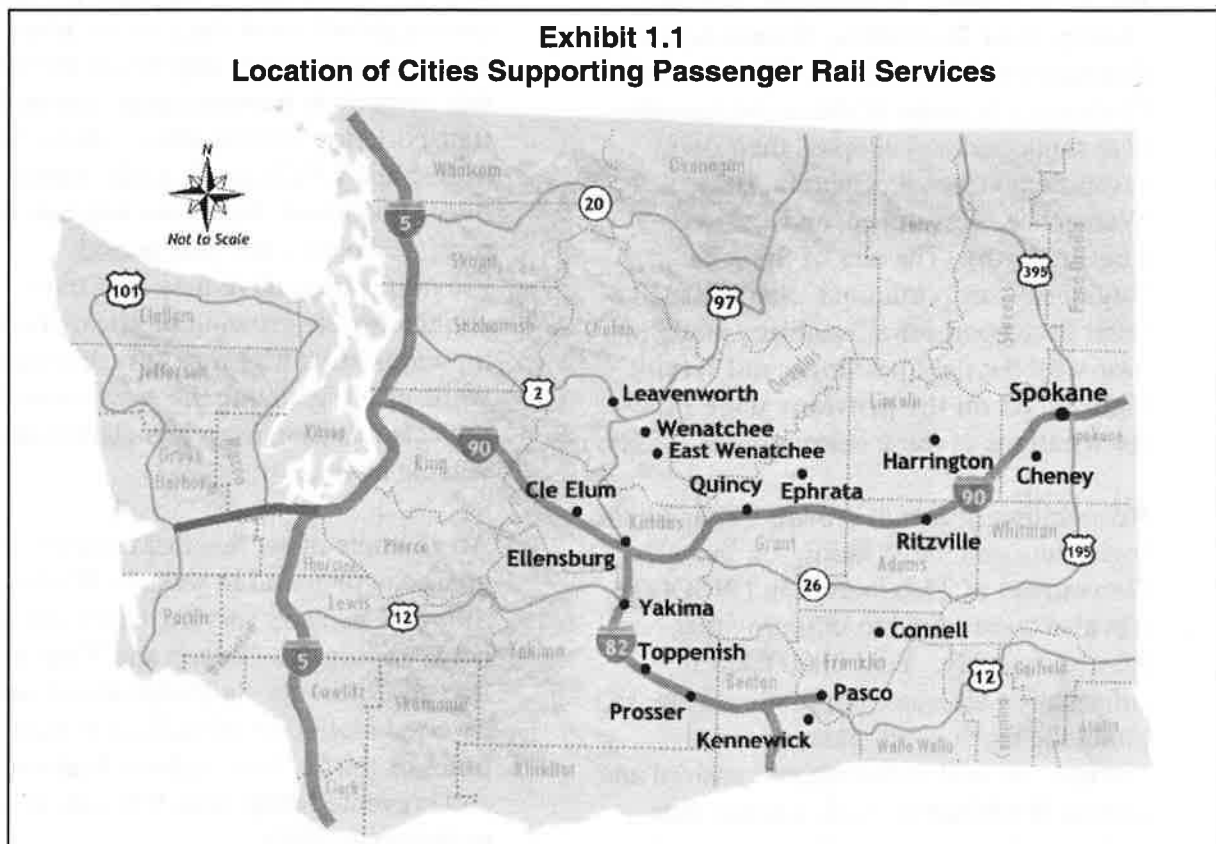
Exhibit 1.1
Location of Cities Supporting Passenger Rail Services

N

Not to Scale

Whatcom

Okanogan

Ferry

Stevens

Pend Oreille

Skagit

Snohomish

Chelan

Clallam

Jefferson

Douglas

Lincoln

Kitsap

Grays Harbor

Mason

King

Spokane

Kittitas

Grant

Adams

Whitman

Pierce

Thurston

Lewis

Pacific

Yakima

Franklin

Garfield

Cowlitz

Skamania

Benton

Columbia

Asotin

Walla Walla

Klickitat

Clark

5

20

101

97

395

2

90

26

12

82

195

Leavenworth

Wenatchee

East Wenatchee

Spokane

Harrington

Cheney

Cle Elum

Quincy

Ephrata

Ritzville

Ellensburg

Yakima

Connell

Toppenish

Pasco

Prosser

Kennewick